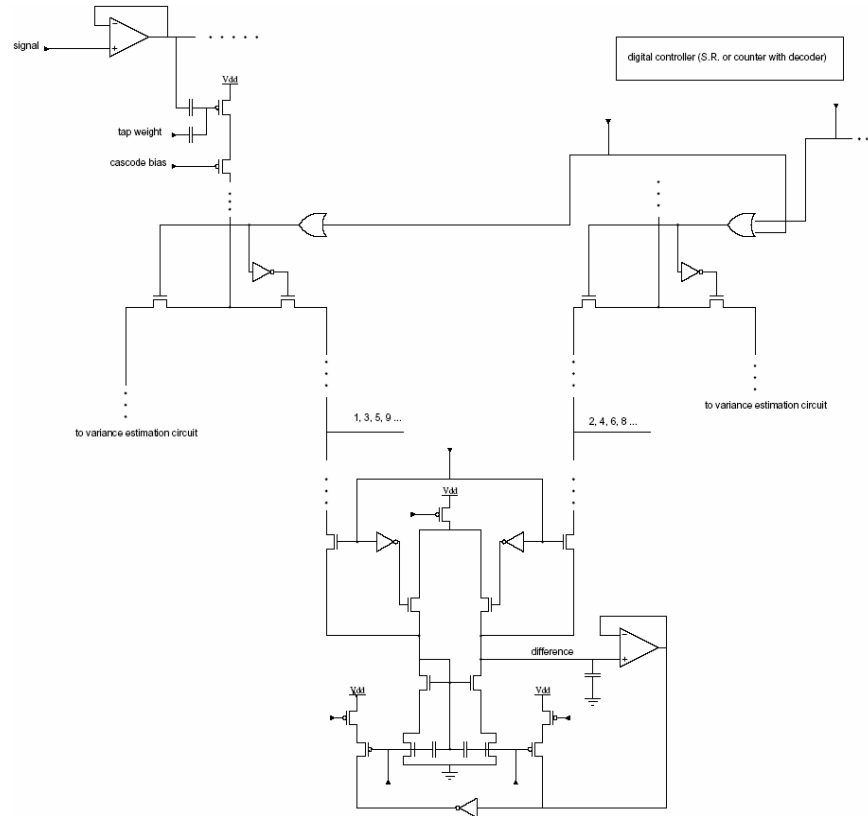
signal

digital controller (S.R. or counter with decoder)

Vdd

tap weight

cascode bias

to variance estimation circuit

to variance estimation circuit

1, 3, 5, 9 ...

2, 4, 6, 8 ...

Vdd

difference

Vdd

Vdd